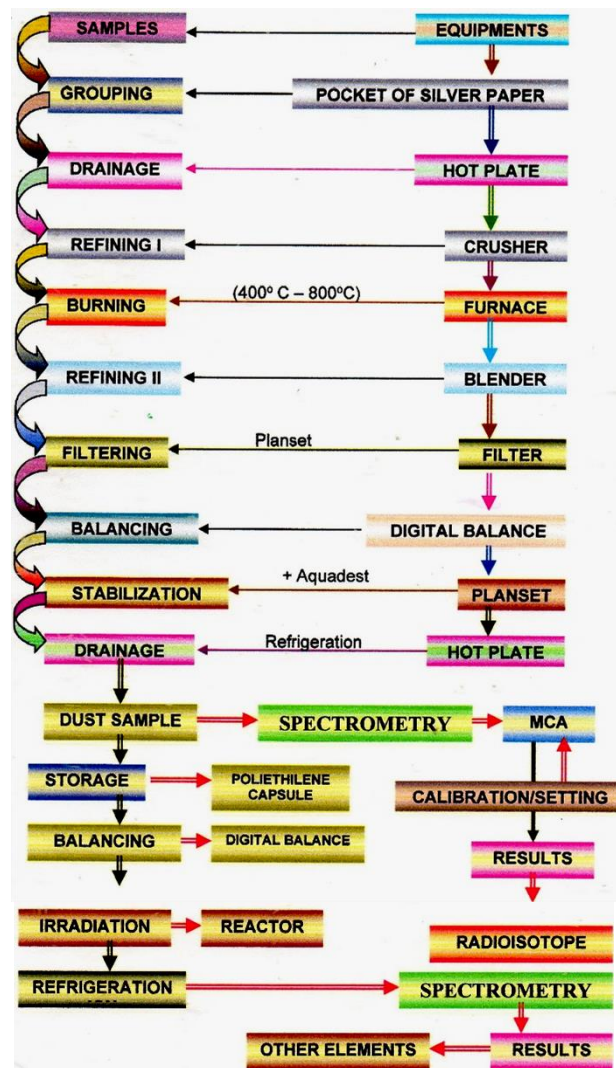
SAMPLES
EQUIPMENTS
GROUPING
POCKET OF SILVER PAPER
DRAINAGE
HOT PLATE
REFINING I
CRUSHER
BURNING
(400º C – 800ºC)
FURNACE
REFINING II
BLENDER
FILTERING
Planset
FILTER
BALANCING
DIGITAL BALANCE
STABILIZATION
+ Aquadest
PLANSET
DRAINAGE
Refrigeration
HOT PLATE
DUST SAMPLE
SPECTROMETRY
MCA
STORAGE
POLIETHILENE CAPSULE
CALIBRATION/SETTING
BALANCING
DIGITAL BALANCE
RESULTS
IRRADIATION
REACTOR
RADIOISOTOPE
REFRIGERATION
SPECTROMETRY
OTHER ELEMENTS
RESULTS